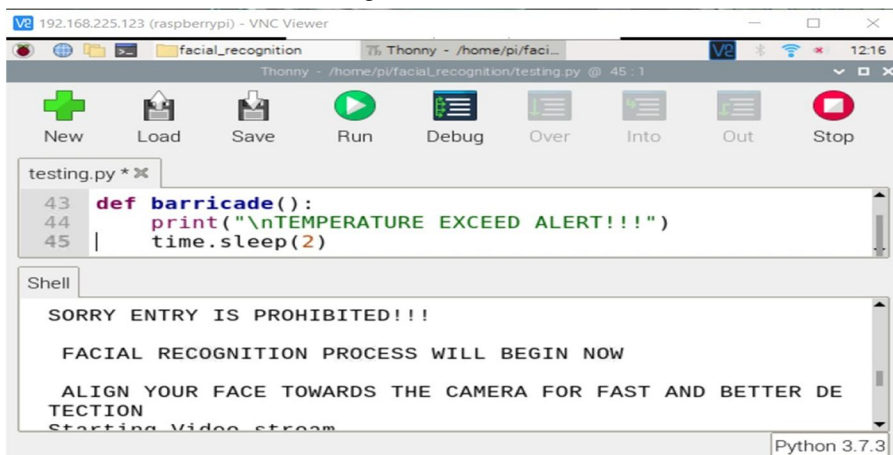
V2 192.168.225.123 (raspberrypi) - VNC Viewer

facial_recognition   Thonny - /home/pi/faci...   V2   12:16

Thonny - /home/pi/facial_recognition/testing.py @ 45 : 1

New   Load   Save   Run   Debug   Over   Into   Out   Stop

testing.py *

43 def barricade():
44     print("\nTEMPERATURE EXCEED ALERT!!!")
45     time.sleep(2)

Shell

SORRY ENTRY IS PROHIBITED!!!

FACIAL RECOGNITION PROCESS WILL BEGIN NOW

ALIGN YOUR FACE TOWARDS THE CAMERA FOR FAST AND BETTER DETECTION
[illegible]

Python 3.7.3